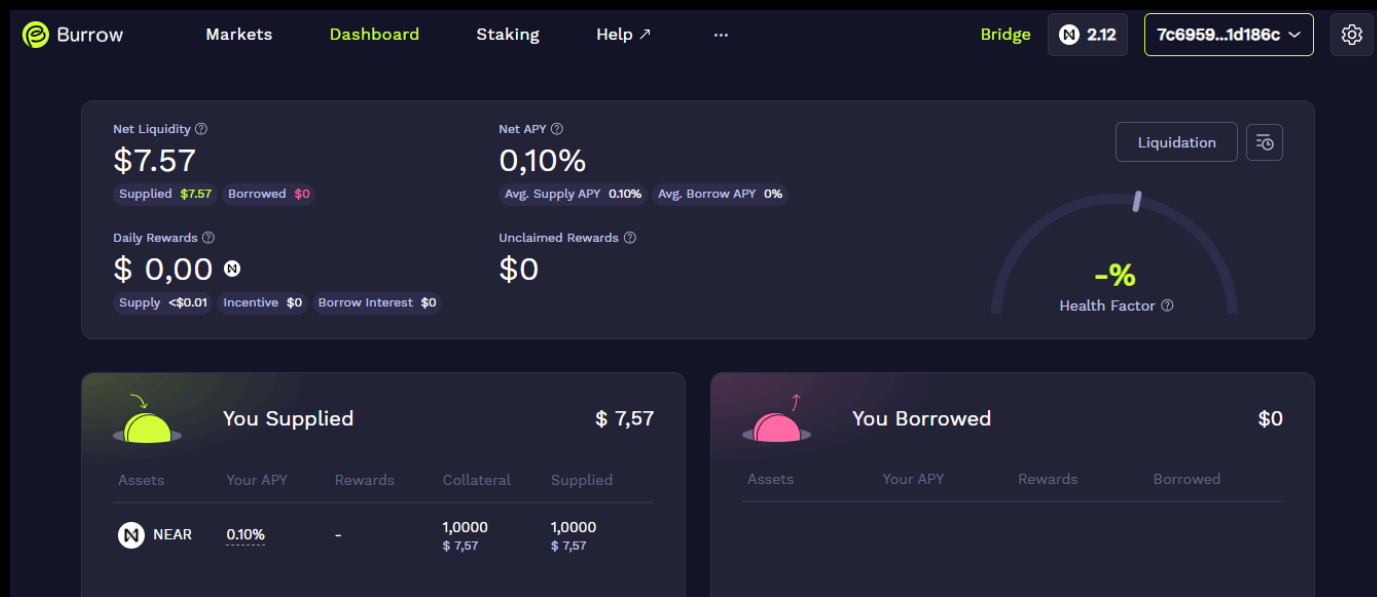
Burrow Markets Dashboard Staking Help ↗ ··· Bridge 2.12 7c6959...1d186c

Net Liquidity
$7.57
Supplied $7.57 Borrowed $0

Net APY
0,10%
Avg. Supply APY 0.10% Avg. Borrow APY 0%

Liquidation

Daily Rewards
$ 0,00
Supply <$0.01 Incentive $0 Borrow Interest $0

Unclaimed Rewards
$0

-%
Health Factor

You Supplied $ 7,57

| Assets | Your APY | Rewards | Collateral | Supplied |
|---|---|---|---|---|
| NEAR | 0.10% | - | 1,0000 $ 7,57 | 1,0000 $ 7,57 |

You Borrowed $0

| Assets | Your APY | Rewards | Borrowed |
|---|---|---|---|